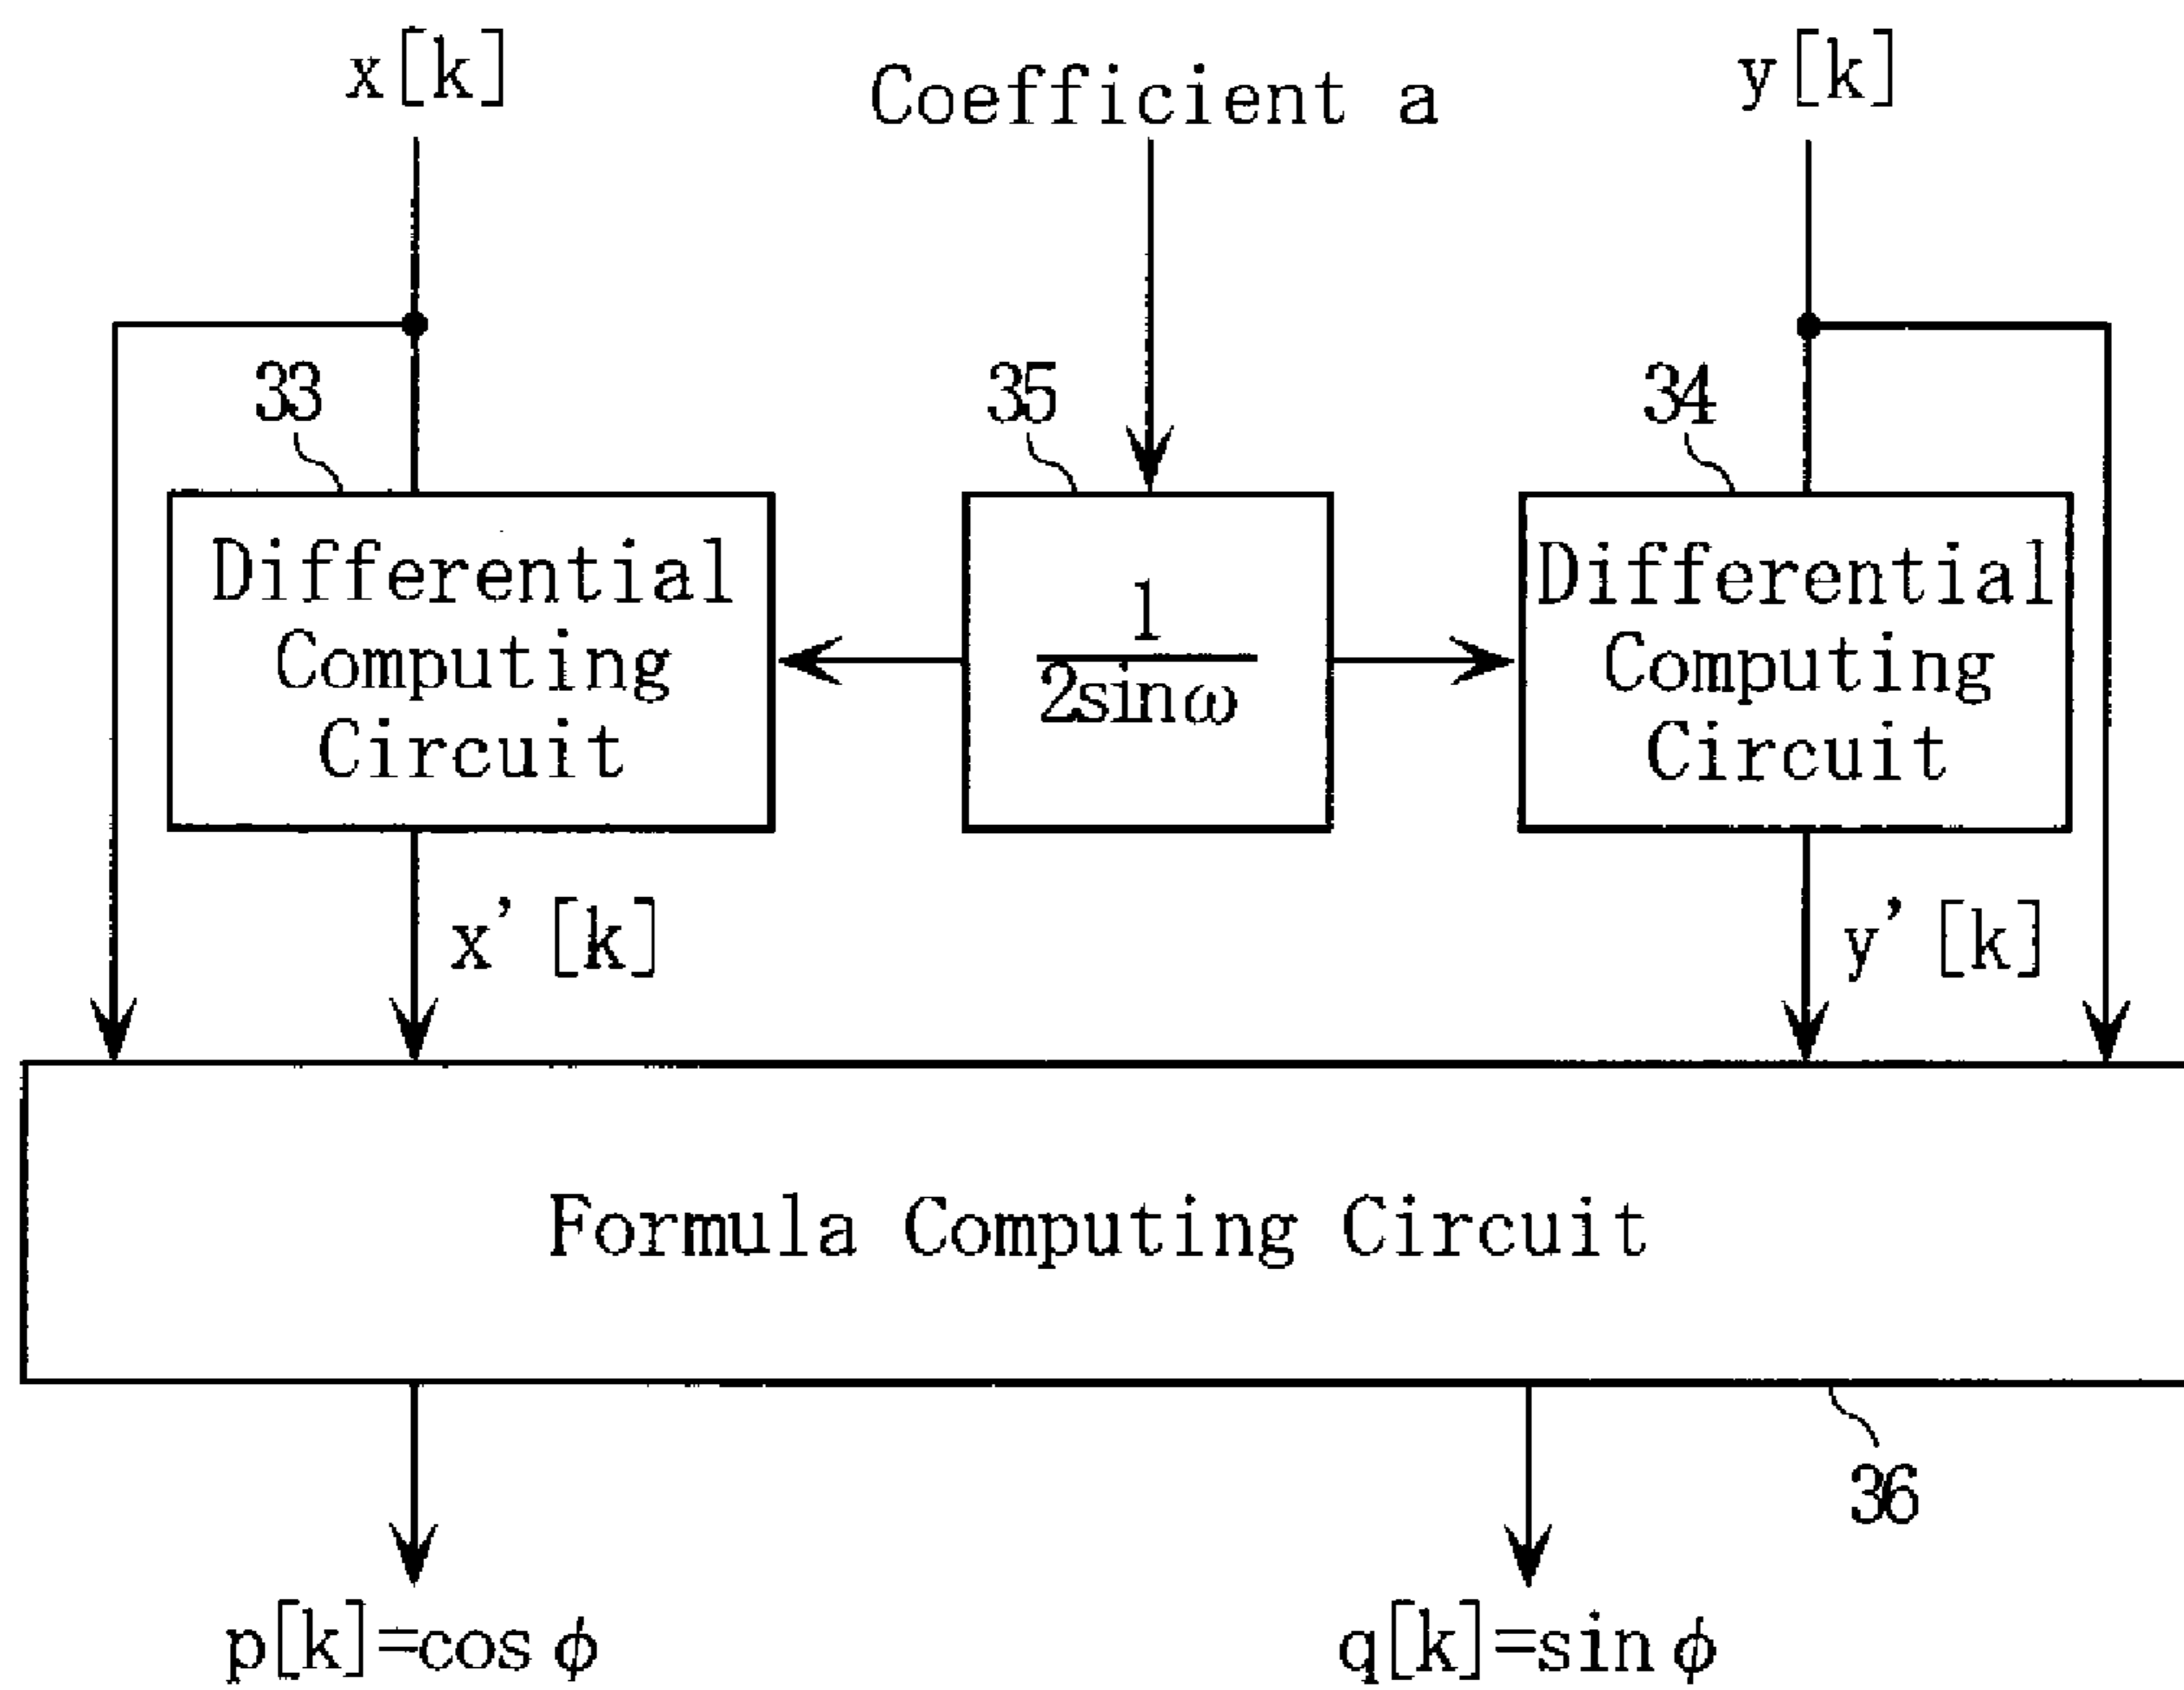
x[k]

Coefficient a

y[k]

33

35

34

Differential Computing Circuit

$\frac{1}{2\sin\omega}$

Differential Computing Circuit

x' [k]

y' [k]

Formula Computing Circuit

36

p[k]=cos $\phi$

q[k]=sin $\phi$